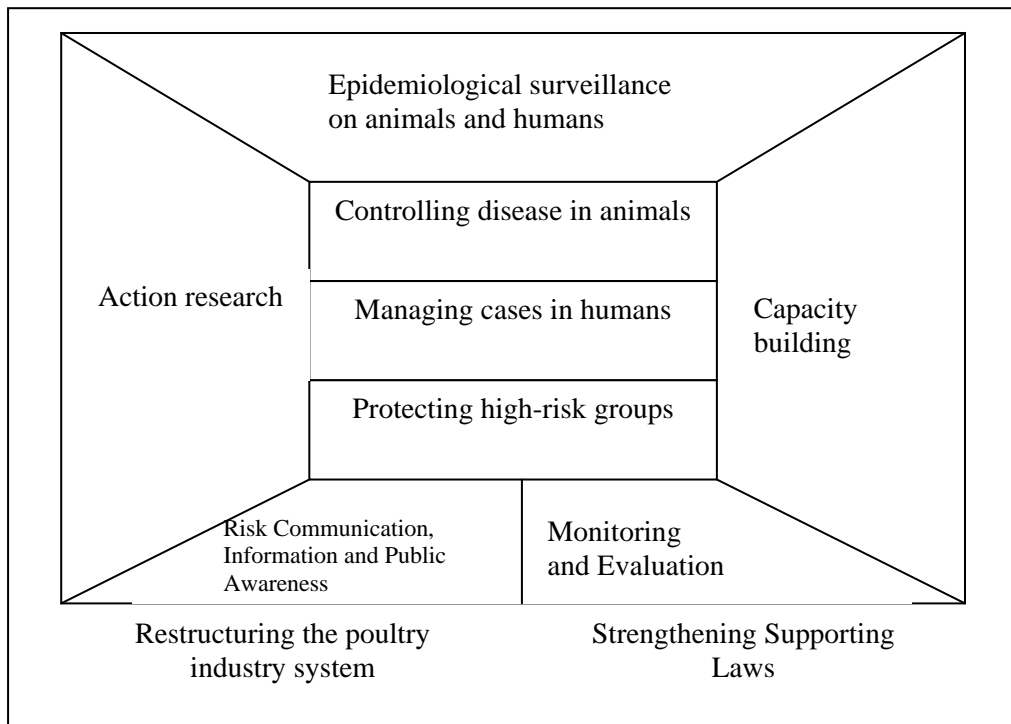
Epidemiological surveillance on animals and humans

Controlling disease in animals

Action research

Managing cases in humans

Capacity building

Protecting high-risk groups

Risk Communication, Information and Public Awareness

Monitoring and Evaluation

Restructuring the poultry industry system

Strengthening Supporting Laws